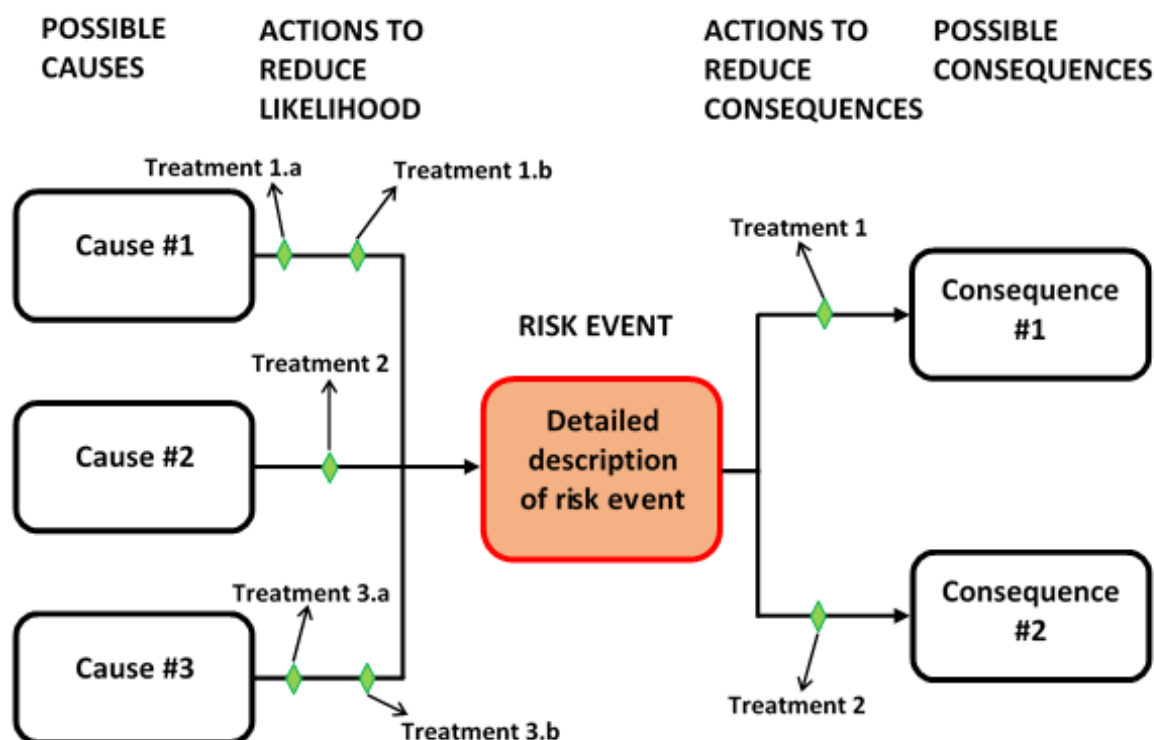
POSSIBLE CAUSES

ACTIONS TO REDUCE LIKELIHOOD

ACTIONS TO REDUCE CONSEQUENCES

POSSIBLE CONSEQUENCES

Treatment 1.a

Treatment 1.b

Cause #1

Treatment 1

Consequence #1

RISK EVENT

Treatment 2

Cause #2

Detailed description of risk event

Treatment 3.a

Cause #3

Consequence #2

Treatment 2

Treatment 3.b